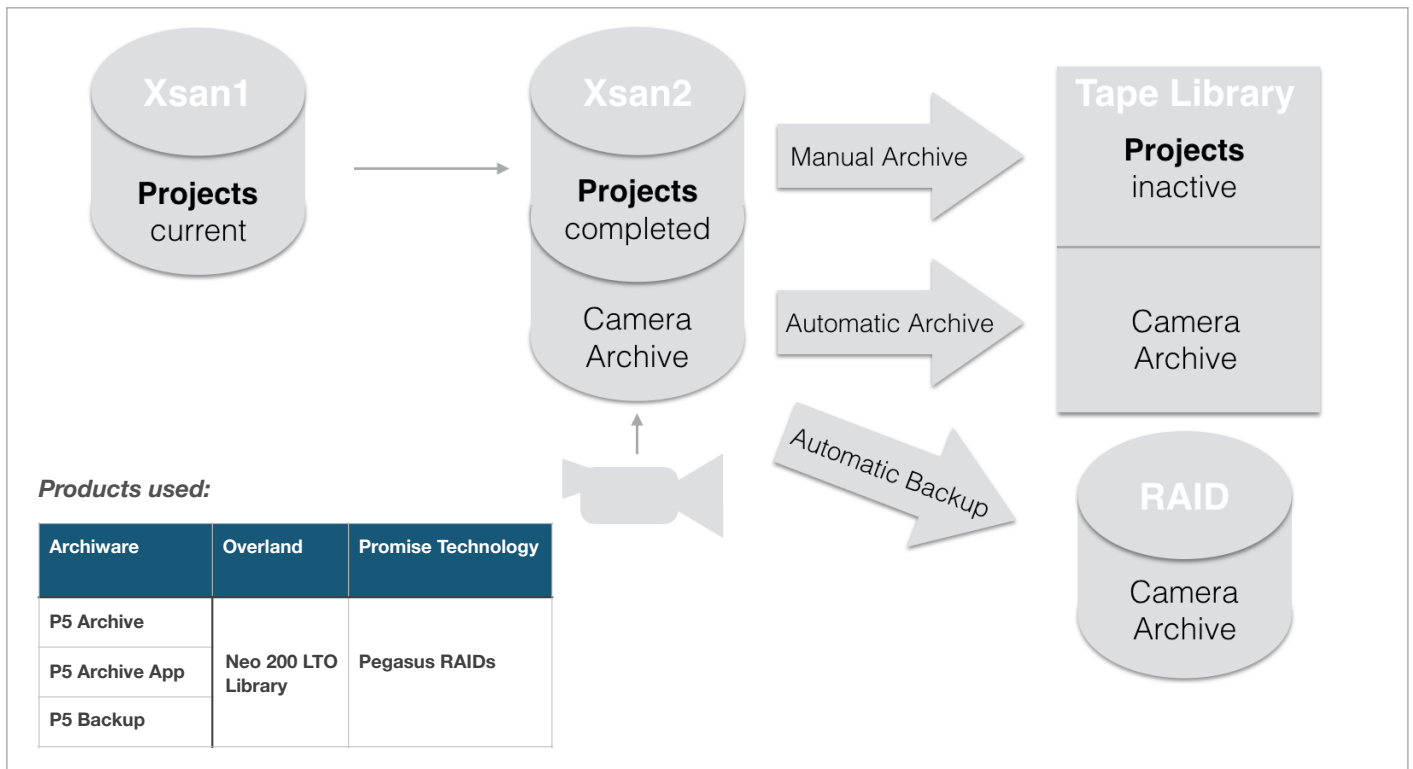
Xsan1
Projects
current

Xsan2
Projects
completed

Camera
Archive

Manual Archive

Automatic Archive

Automatic Backup

Tape Library
Projects
inactive

Camera
Archive

RAID
Camera
Archive

Products used:

| Archiware | Overland | Promise Technology |
|---|---|---|
| P5 Archive<br>P5 Archive App<br>P5 Backup | Neo 200 LTO Library | Pegasus RAIDs |